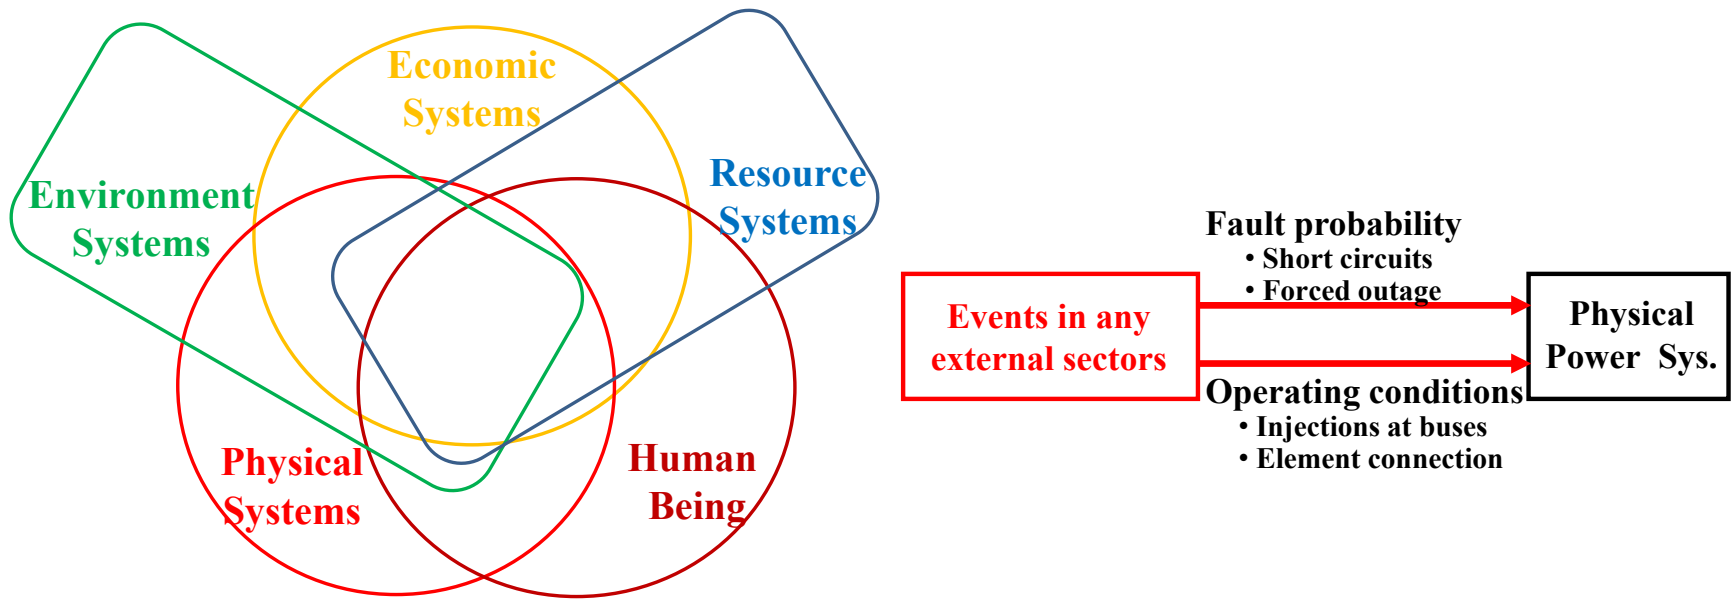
Economic Systems

Environment Systems

Resource Systems

Physical Systems

Human Being

Fault probability
• Short circuits
• Forced outage

Events in any external sectors

Physical Power Sys.

Operating conditions
• Injections at buses
• Element connection